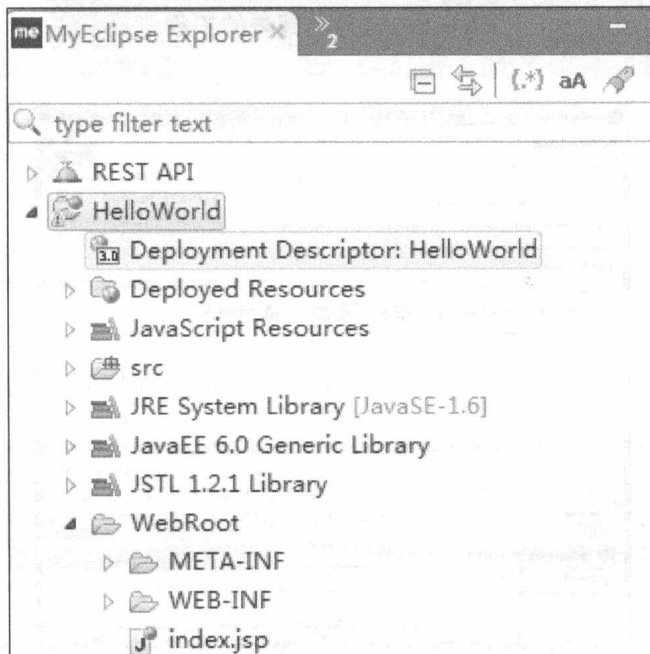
me MyEclipse Explorer ✕ »2

(.*) aA

type filter text

REST API
HelloWorld
3.0 Deployment Descriptor: HelloWorld
Deployed Resources
JavaScript Resources
src
JRE System Library [JavaSE-1.6]
JavaEE 6.0 Generic Library
JSTL 1.2.1 Library
WebRoot
META-INF
WEB-INF
index.jsp